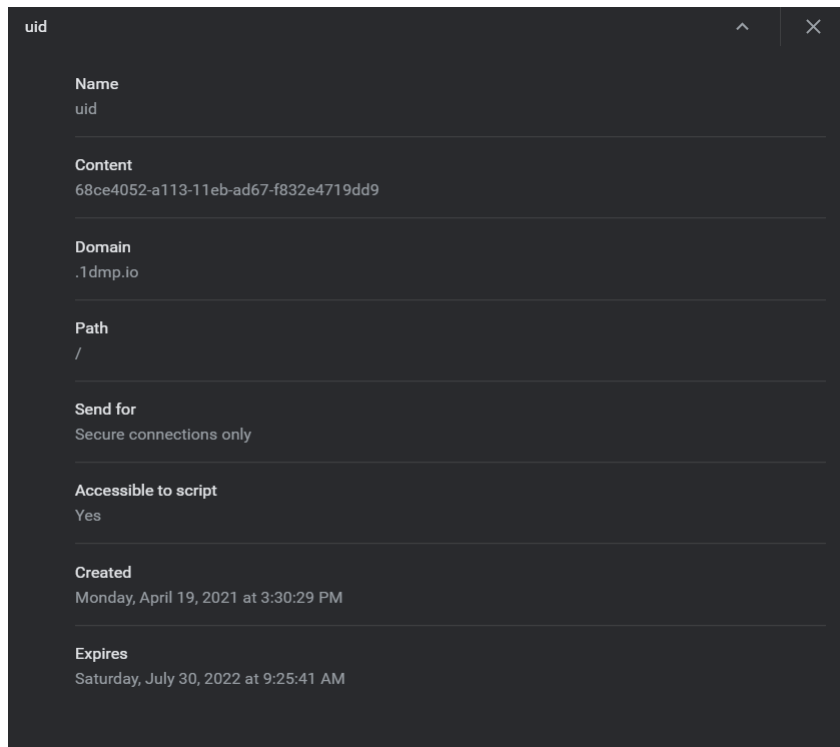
uid

Name
uid

Content
68ce4052-a113-11eb-ad67-f832e4719dd9

Domain
.1dmp.io

Path
/

Send for
Secure connections only

Accessible to script
Yes

Created
Monday, April 19, 2021 at 3:30:29 PM

Expires
Saturday, July 30, 2022 at 9:25:41 AM